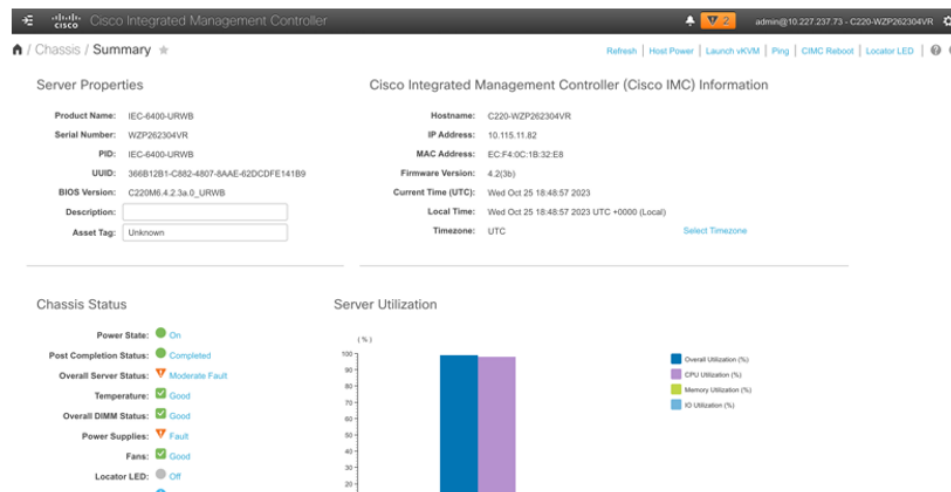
cisco Cisco Integrated Management Controller

2 admin@10.227.237.73 - C220-WZP262304VR

/ Chassis / Summary

Refresh | Host Power | Launch vKVM | Ping | CIMC Reboot | Locator LED |

Server Properties

Product Name: IEC-6400-URWB
Serial Number: WZP262304VR
PID: IEC-6400-URWB
UUID: 366B12B1-C882-4807-8AAE-62DCDFE141B9
BIOS Version: C220M6.4.2.3a.0_URWB
Description:
Asset Tag: Unknown

Cisco Integrated Management Controller (Cisco IMC) Information

Hostname: C220-WZP262304VR
IP Address: 10.115.11.82
MAC Address: EC:F4:0C:1B:32:E8
Firmware Version: 4.2(3b)
Current Time (UTC): Wed Oct 25 18:48:57 2023
Local Time: Wed Oct 25 18:48:57 2023 UTC +0000 (Local)
Timezone: UTC
Select Timezone

Chassis Status

Power State: On
Post Completion Status: Completed
Overall Server Status: Moderate Fault
Temperature: Good
Overall DIMM Status: Good
Power Supplies: Fault
Fans: Good
Locator LED: Off

Server Utilization

(%)
100
90
80
70
60
50
40
30
20

Overall Utilization (%)
CPU Utilization (%)
Memory Utilization (%)
IO Utilization (%)